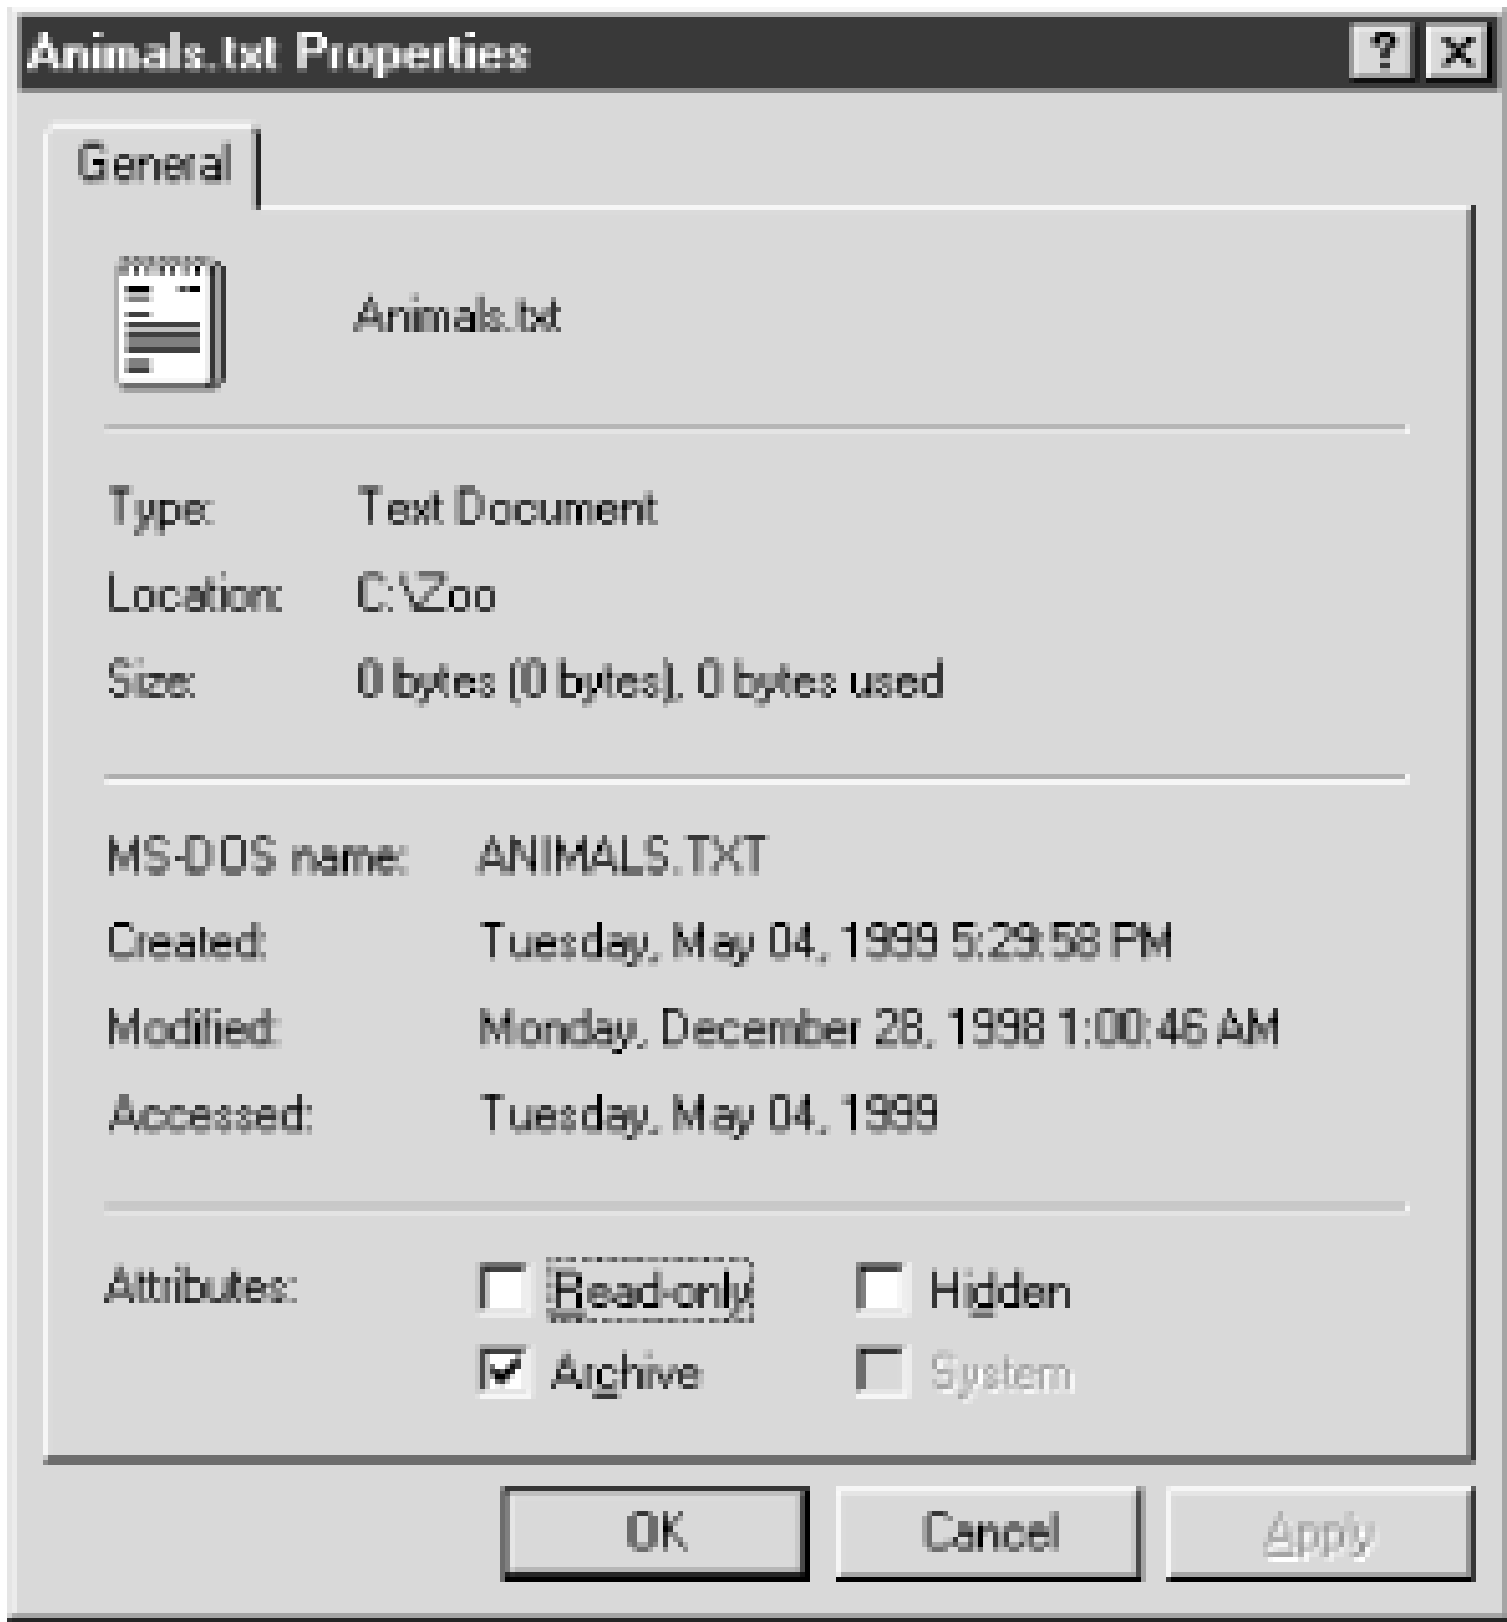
Animals.txt Properties

?

General

Animals.txt

Type: Text Document

Location: C:\Zoo

Size: 0 bytes (0 bytes), 0 bytes used

MS-DOS name: ANIMALS.TXT

Created: Tuesday, May 04, 1999 5:29:58 PM

Modified: Monday, December 28, 1998 1:00:46 AM

Accessed: Tuesday, May 04, 1999

Attributes: Read-only Hidden

Archive System

OK Cancel Apply